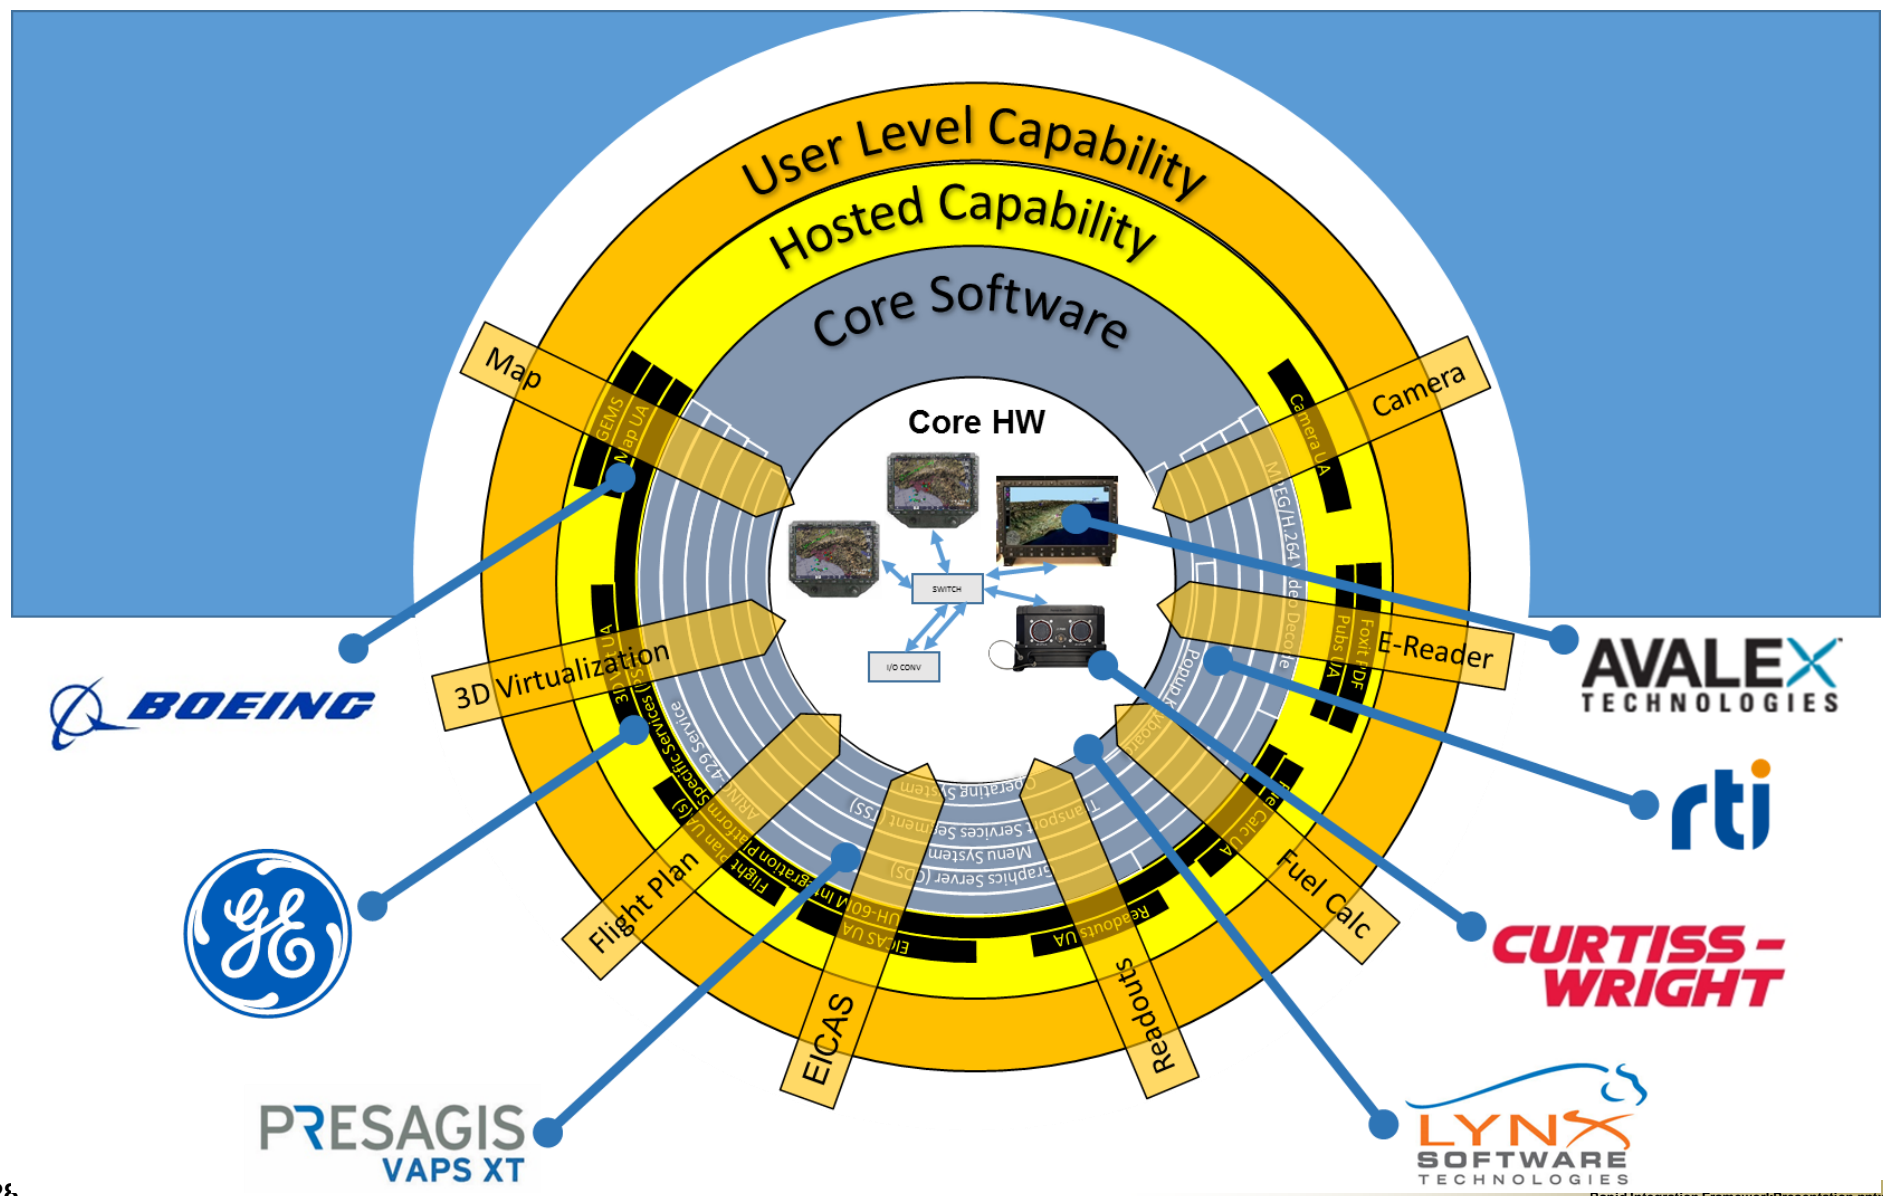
User Level Capability
Hosted Capability
Core Software
Core HW
SWITCH
I/O CONV
Map
GEMS
Map UA
Camera
Camera UA
MPEG/H.264 Video Decode
E-Reader
Foxit PDF
Pubs UA
Popup
3D Virtualization
3D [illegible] UA
Operating System
Transport Services Segment (TSS)
Menu System
Graphics Server (GS)
Platform Specific Services (PSS)
ARINC 429 Service
Integration Platform UA
Flight Plan UA
Flight Plan
UH-60M Interface
EICAS UA
EICAS
Readouts UA
Readouts
Fuel Calc UA
Fuel Calc
BOEING
PRESAGIS
VAPS XT
AVALEX
TECHNOLOGIES
rti
CURTISS-WRIGHT
LYNX
SOFTWARE
TECHNOLOGIES